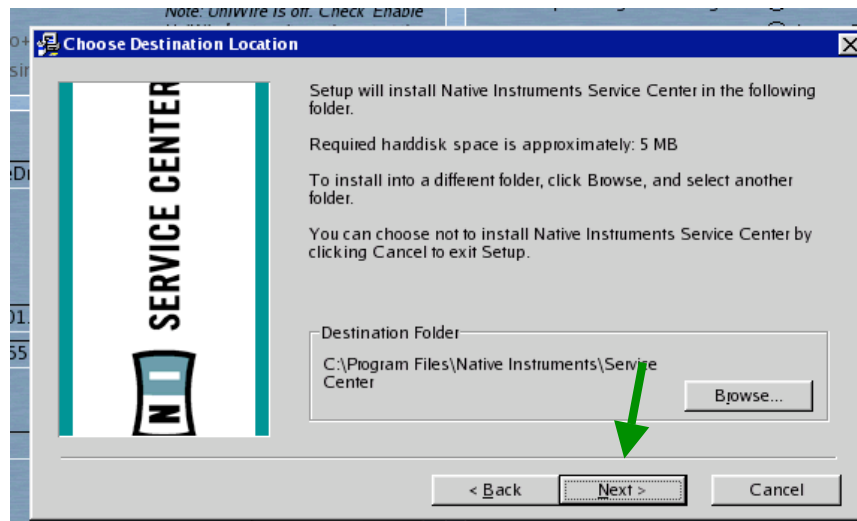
Note: UniWire is off. Check 'Enable

Choose Destination Location

SERVICE CENTER

NI

Setup will install Native Instruments Service Center in the following folder.

Required harddisk space is approximately: 5 MB

To install into a different folder, click Browse, and select another folder.

You can choose not to install Native Instruments Service Center by clicking Cancel to exit Setup.

Destination Folder

C:\Program Files\Native Instruments\Service Center

Browse...

< Back

Next >

Cancel